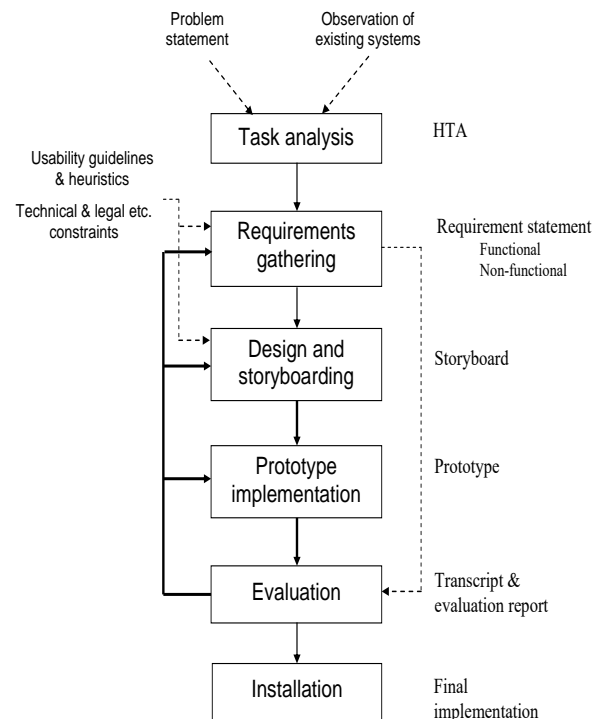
Problem statement

Observation of existing systems

Task analysis

HTA

Usability guidelines & heuristics

Technical & legal etc. constraints

Requirements gathering

Requirement statement
Functional
Non-functional

Design and storyboarding

Storyboard

Prototype implementation

Prototype

Evaluation

Transcript & evaluation report

Installation

Final implementation